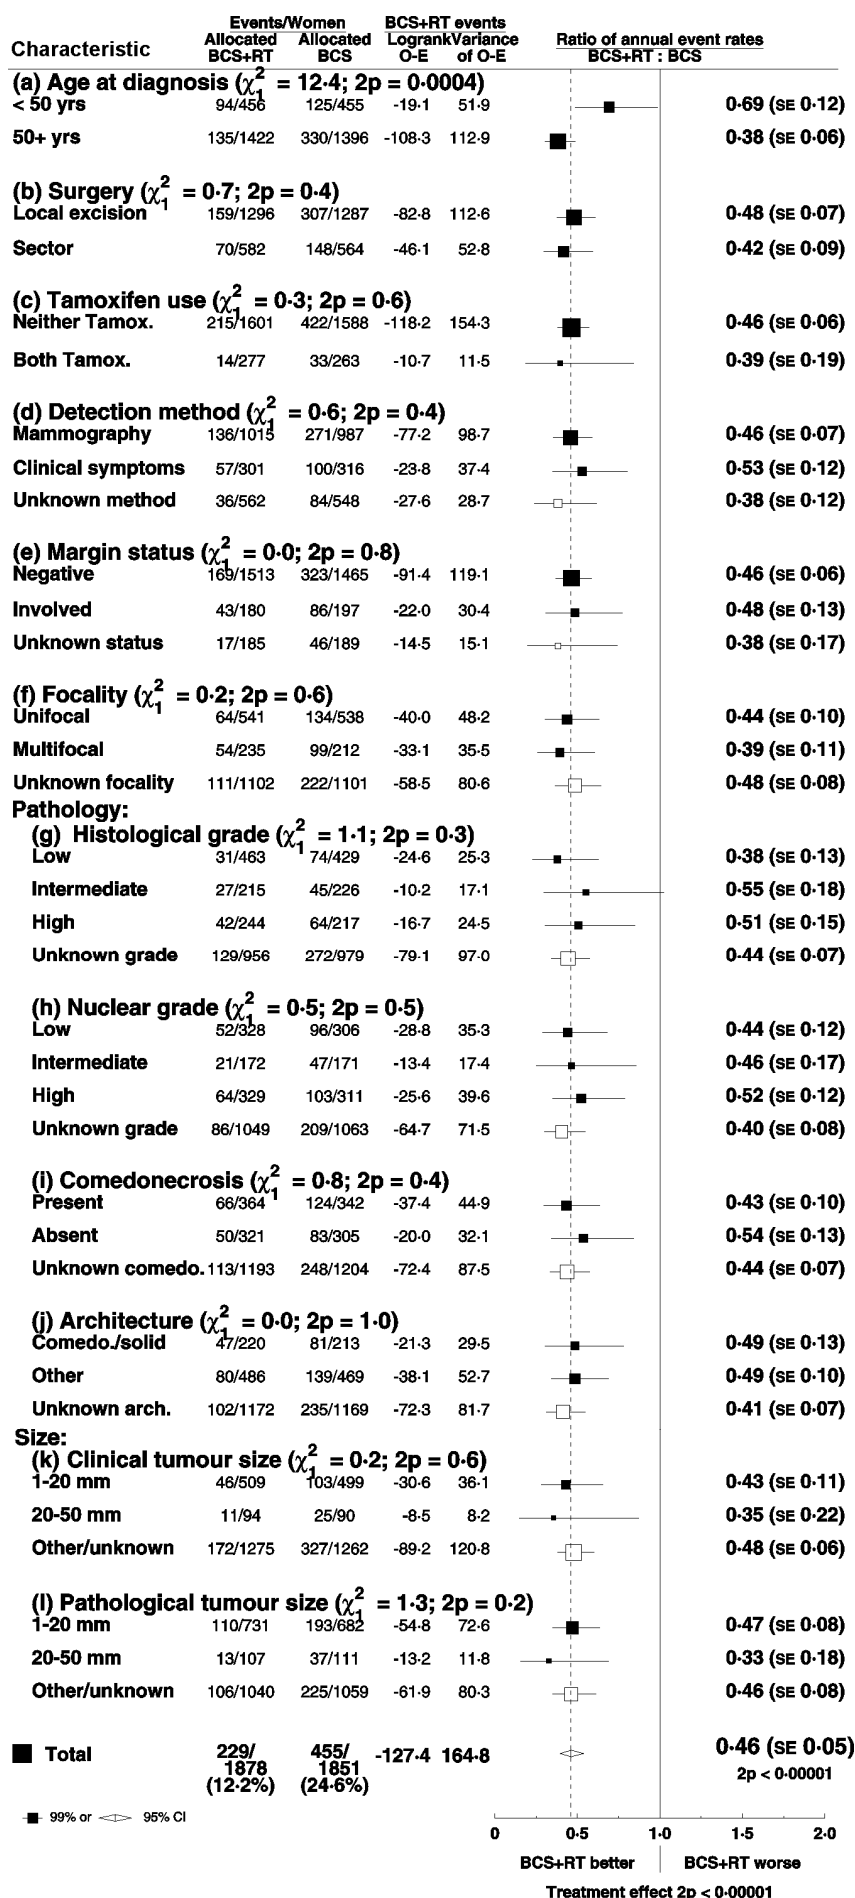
| Characteristic | Events/Women Allocated BCS+RT | Events/Women Allocated BCS | BCS+RT events Logrank O-E | BCS+RT events Variance of O-E | Ratio of annual event rates BCS+RT : BCS |
|---|---|---|---|---|---|
| **(a) Age at diagnosis ($\chi_1^2$ = 12·4; 2p = 0·0004)** | | | | | |
| < 50 yrs | 94/456 | 125/455 | -19·1 | 51·9 | 0·69 (SE 0·12) |
| 50+ yrs | 135/1422 | 330/1396 | -108·3 | 112·9 | 0·38 (SE 0·06) |
| **(b) Surgery ($\chi_1^2$ = 0·7; 2p = 0·4)** | | | | | |
| Local excision | 159/1296 | 307/1287 | -82·8 | 112·6 | 0·48 (SE 0·07) |
| Sector | 70/582 | 148/564 | -46·1 | 52·8 | 0·42 (SE 0·09) |
| **(c) Tamoxifen use ($\chi_1^2$ = 0·3; 2p = 0·6)** | | | | | |
| Neither Tamox. | 215/1601 | 422/1588 | -118·2 | 154·3 | 0·46 (SE 0·06) |
| Both Tamox. | 14/277 | 33/263 | -10·7 | 11·5 | 0·39 (SE 0·19) |
| **(d) Detection method ($\chi_1^2$ = 0·6; 2p = 0·4)** | | | | | |
| Mammography | 136/1015 | 271/987 | -77·2 | 98·7 | 0·46 (SE 0·07) |
| Clinical symptoms | 57/301 | 100/316 | -23·8 | 37·4 | 0·53 (SE 0·12) |
| Unknown method | 36/562 | 84/548 | -27·6 | 28·7 | 0·38 (SE 0·12) |
| **(e) Margin status ($\chi_1^2$ = 0·0; 2p = 0·8)** | | | | | |
| Negative | 169/1513 | 323/1465 | -91·4 | 119·1 | 0·46 (SE 0·06) |
| Involved | 43/180 | 86/197 | -22·0 | 30·4 | 0·48 (SE 0·13) |
| Unknown status | 17/185 | 46/189 | -14·5 | 15·1 | 0·38 (SE 0·17) |
| **(f) Focality ($\chi_1^2$ = 0·2; 2p = 0·6)** | | | | | |
| Unifocal | 64/541 | 134/538 | -40·0 | 48·2 | 0·44 (SE 0·10) |
| Multifocal | 54/235 | 99/212 | -33·1 | 35·5 | 0·39 (SE 0·11) |
| Unknown focality | 111/1102 | 222/1101 | -58·5 | 80·6 | 0·48 (SE 0·08) |
| **Pathology:** | | | | | |
| **(g) Histological grade ($\chi_1^2$ = 1·1; 2p = 0·3)** | | | | | |
| Low | 31/463 | 74/429 | -24·6 | 25·3 | 0·38 (SE 0·13) |
| Intermediate | 27/215 | 45/226 | -10·2 | 17·1 | 0·55 (SE 0·18) |
| High | 42/244 | 64/217 | -16·7 | 24·5 | 0·51 (SE 0·15) |
| Unknown grade | 129/956 | 272/979 | -79·1 | 97·0 | 0·44 (SE 0·07) |
| **(h) Nuclear grade ($\chi_1^2$ = 0·5; 2p = 0·5)** | | | | | |
| Low | 52/328 | 96/306 | -28·8 | 35·3 | 0·44 (SE 0·12) |
| Intermediate | 21/172 | 47/171 | -13·4 | 17·4 | 0·46 (SE 0·17) |
| High | 64/329 | 103/311 | -25·6 | 39·6 | 0·52 (SE 0·12) |
| Unknown grade | 86/1049 | 209/1063 | -64·7 | 71·5 | 0·40 (SE 0·08) |
| **(i) Comedonecrosis ($\chi_1^2$ = 0·8; 2p = 0·4)** | | | | | |
| Present | 66/364 | 124/342 | -37·4 | 44·9 | 0·43 (SE 0·10) |
| Absent | 50/321 | 83/305 | -20·0 | 32·1 | 0·54 (SE 0·13) |
| Unknown comedo. | 113/1193 | 248/1204 | -72·4 | 87·5 | 0·44 (SE 0·07) |
| **(j) Architecture ($\chi_1^2$ = 0·0; 2p = 1·0)** | | | | | |
| Comedo./solid | 47/220 | 81/213 | -21·3 | 29·5 | 0·49 (SE 0·13) |
| Other | 80/486 | 139/469 | -38·1 | 52·7 | 0·49 (SE 0·10) |
| Unknown arch. | 102/1172 | 235/1169 | -72·3 | 81·7 | 0·41 (SE 0·07) |
| **Size:** | | | | | |
| **(k) Clinical tumour size ($\chi_1^2$ = 0·2; 2p = 0·6)** | | | | | |
| 1-20 mm | 46/509 | 103/499 | -30·6 | 36·1 | 0·43 (SE 0·11) |
| 20-50 mm | 11/94 | 25/90 | -8·5 | 8·2 | 0·35 (SE 0·22) |
| Other/unknown | 172/1275 | 327/1262 | -89·2 | 120·8 | 0·48 (SE 0·06) |
| **(l) Pathological tumour size ($\chi_1^2$ = 1·3; 2p = 0·2)** | | | | | |
| 1-20 mm | 110/731 | 193/682 | -54·8 | 72·6 | 0·47 (SE 0·08) |
| 20-50 mm | 13/107 | 37/111 | -13·2 | 11·8 | 0·33 (SE 0·18) |
| Other/unknown | 106/1040 | 225/1059 | -61·9 | 80·3 | 0·46 (SE 0·08) |
| **Total** | 229/ 1878 (12·2%) | 455/ 1851 (24·6%) | -127·4 | 164·8 | 0·46 (SE 0·05) 2p < 0·00001 |

99% or 95% CI

0 0·5 1·0 1·5 2·0

BCS+RT better | BCS+RT worse

Treatment effect 2p < 0·00001